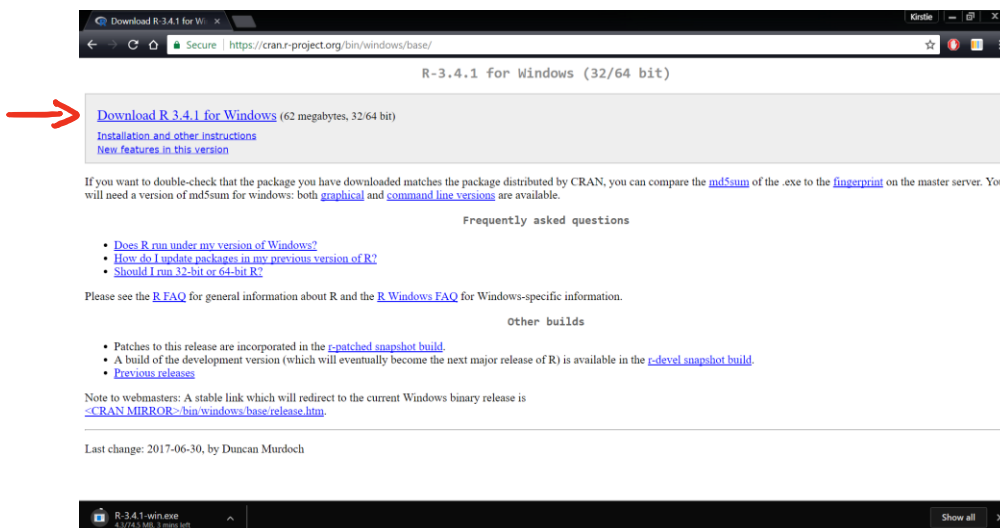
Download R-3.4.1 for Wi ×

Kirstie

Secure | https://cran.r-project.org/bin/windows/base/

R-3.4.1 for Windows (32/64 bit)

Download R 3.4.1 for Windows (62 megabytes, 32/64 bit)

Installation and other instructions

New features in this version

If you want to double-check that the package you have downloaded matches the package distributed by CRAN, you can compare the md5sum of the .exe to the fingerprint on the master server. You will need a version of md5sum for windows: both graphical and command line versions are available.

Frequently asked questions

- Does R run under my version of Windows?
- How do I update packages in my previous version of R?
- Should I run 32-bit or 64-bit R?

Please see the R FAQ for general information about R and the R Windows FAQ for Windows-specific information.

Other builds

- Patches to this release are incorporated in the r-patched snapshot build.
- A build of the development version (which will eventually become the next major release of R) is available in the r-devel snapshot build.
- Previous releases

Note to webmasters: A stable link which will redirect to the current Windows binary release is <CRAN MIRROR>/bin/windows/base/release.htm.

Last change: 2017-06-30, by Duncan Murdoch

R-3.4.1-win.exe
4.3/74.5 MB, 3 mins left

Show all